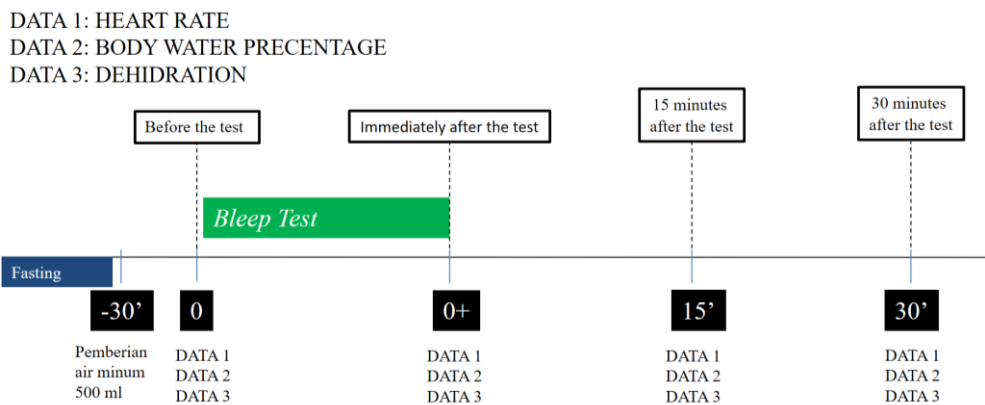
DATA 1: HEART RATE
DATA 2: BODY WATER PRECENTAGE
DATA 3: DEHIDRATION

Before the test

Immediately after the test

15 minutes after the test

30 minutes after the test

Bleep Test

Fasting

-30’

Pemberian air minum 500 ml

0

DATA 1
DATA 2
DATA 3

0+

DATA 1
DATA 2
DATA 3

15’

DATA 1
DATA 2
DATA 3

30’

DATA 1
DATA 2
DATA 3